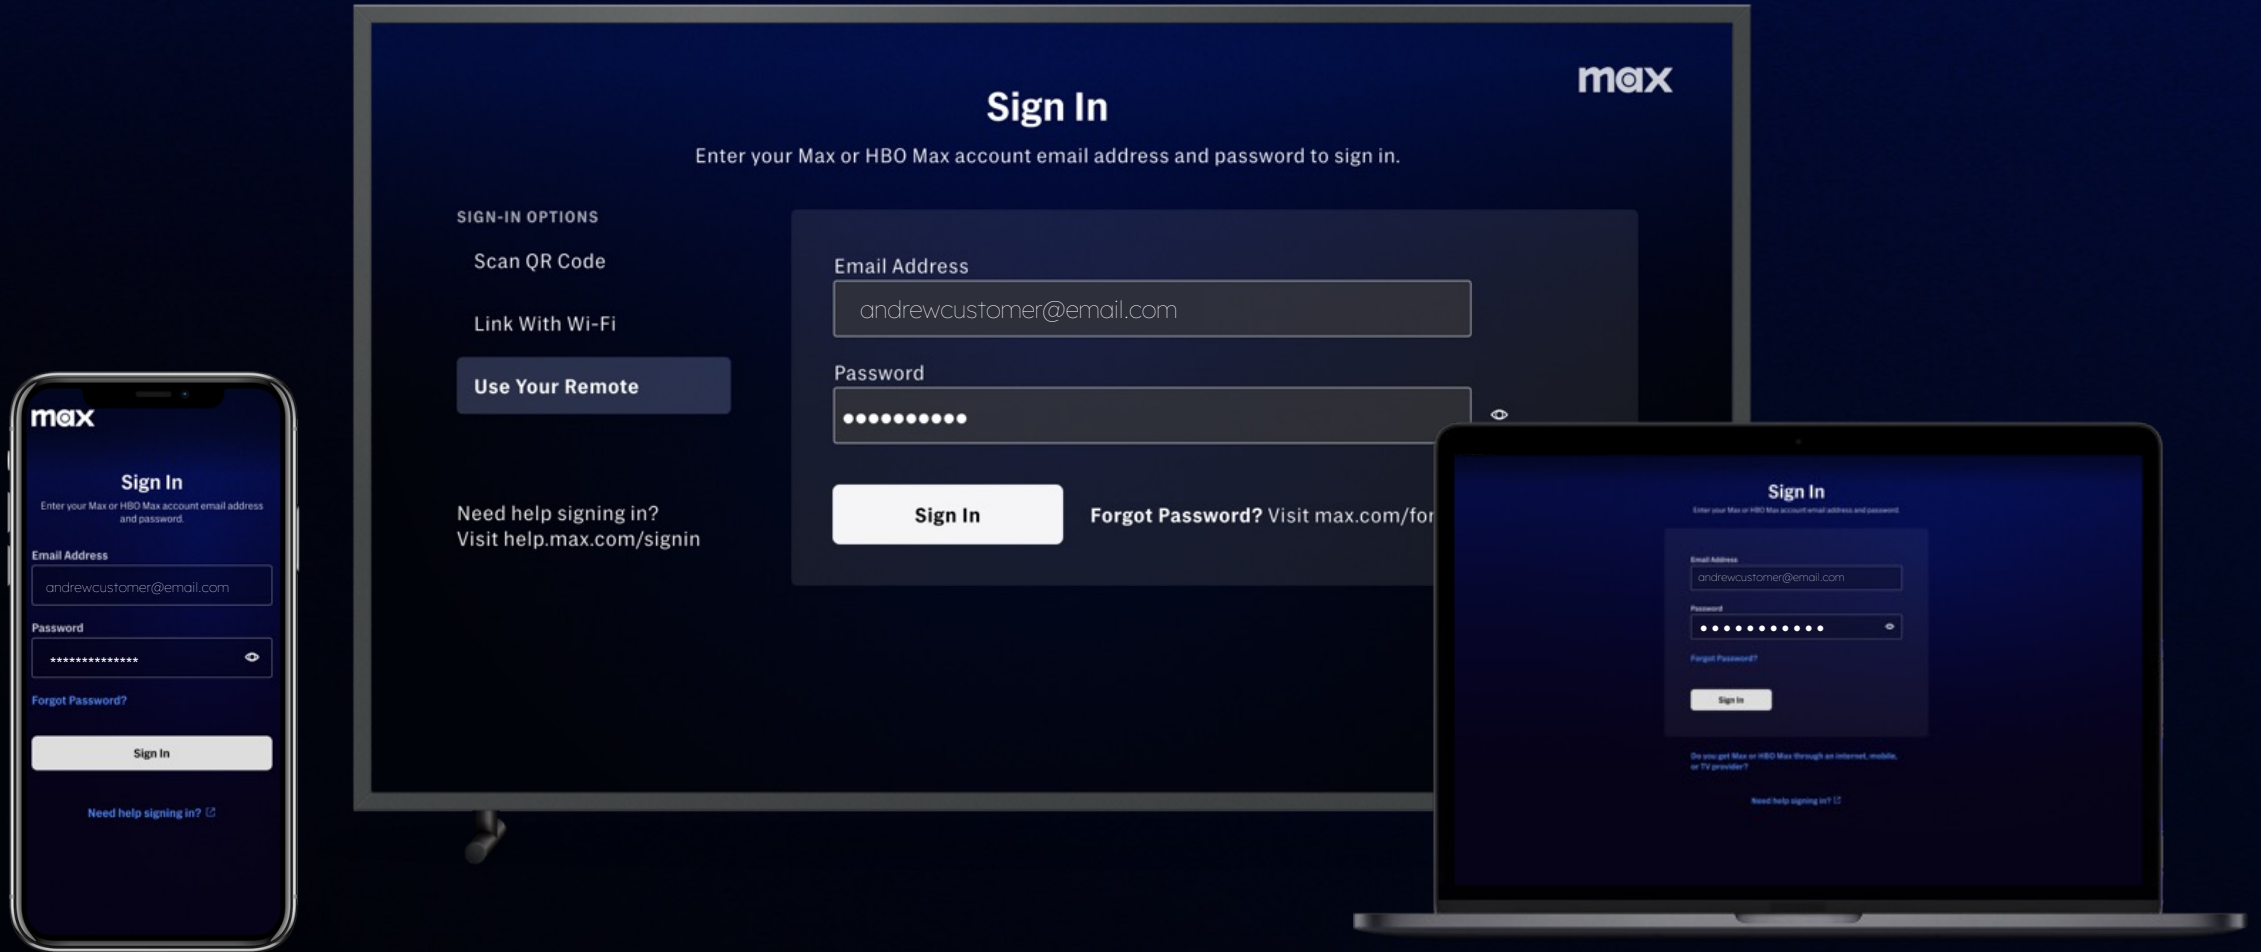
max

Sign In

Enter your Max or HBO Max account email address and password to sign in.

SIGN-IN OPTIONS

Scan QR Code

Link With Wi-Fi

Use Your Remote

Need help signing in?
Visit help.max.com/signin

Email Address

andrewcustomer@email.com

Password

••••••••••

Sign In

Forgot Password? Visit max.com/for

max

Sign In

Enter your Max or HBO Max account email address and password.

Email Address

andrewcustomer@email.com

Password

**************

Forgot Password?

Sign In

Need help signing in?

Sign In

Enter your Max or HBO Max account email address and password.

Email Address

andrewcustomer@email.com

Password

•••••••••••

Forgot Password?

Sign In

Do you get Max or HBO Max through an internet, mobile, or TV provider?

Need help signing in?